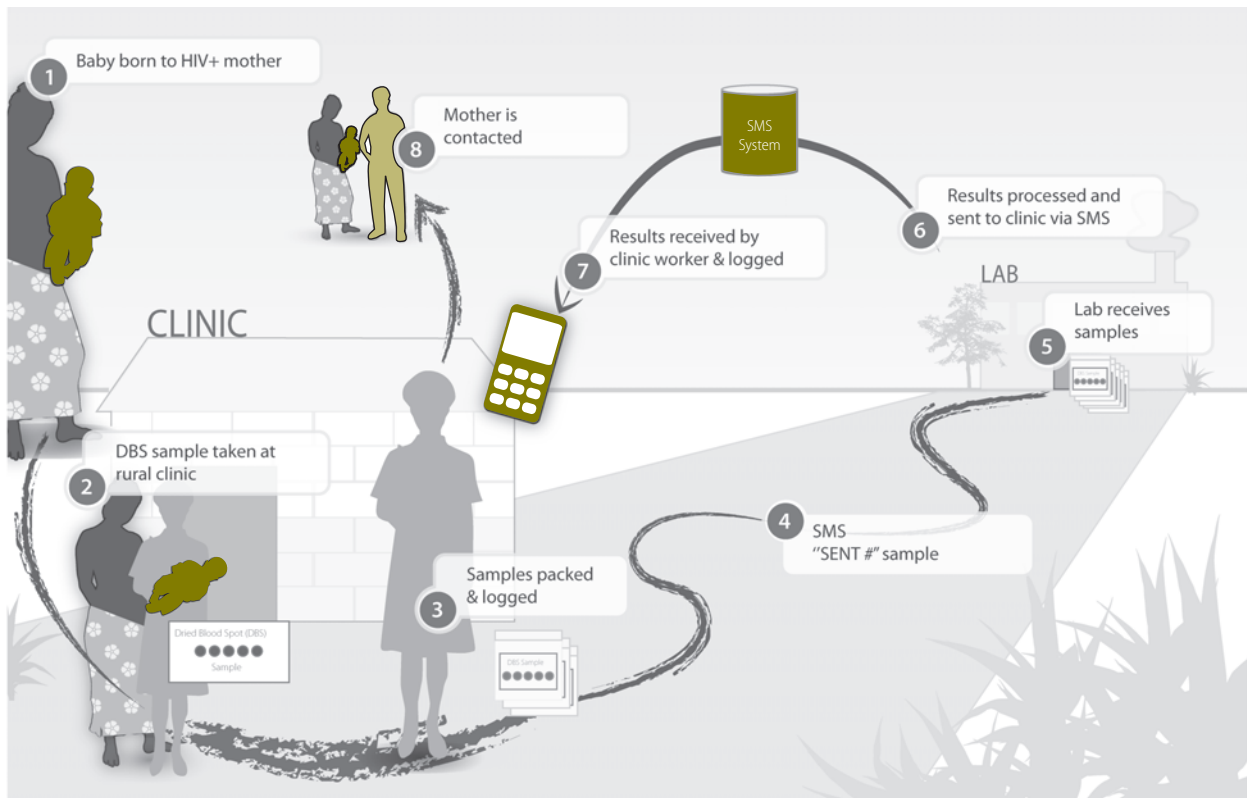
1 Baby born to HIV+ mother

8 Mother is contacted

SMS System

6 Results processed and sent to clinic via SMS

7 Results received by clinic worker & logged

LAB

5 Lab receives samples

CLINIC

2 DBS sample taken at rural clinic

4 SMS "SENT #" sample

3 Samples packed & logged

Dried Blood Spot (DBS) Sample

DBS Sample